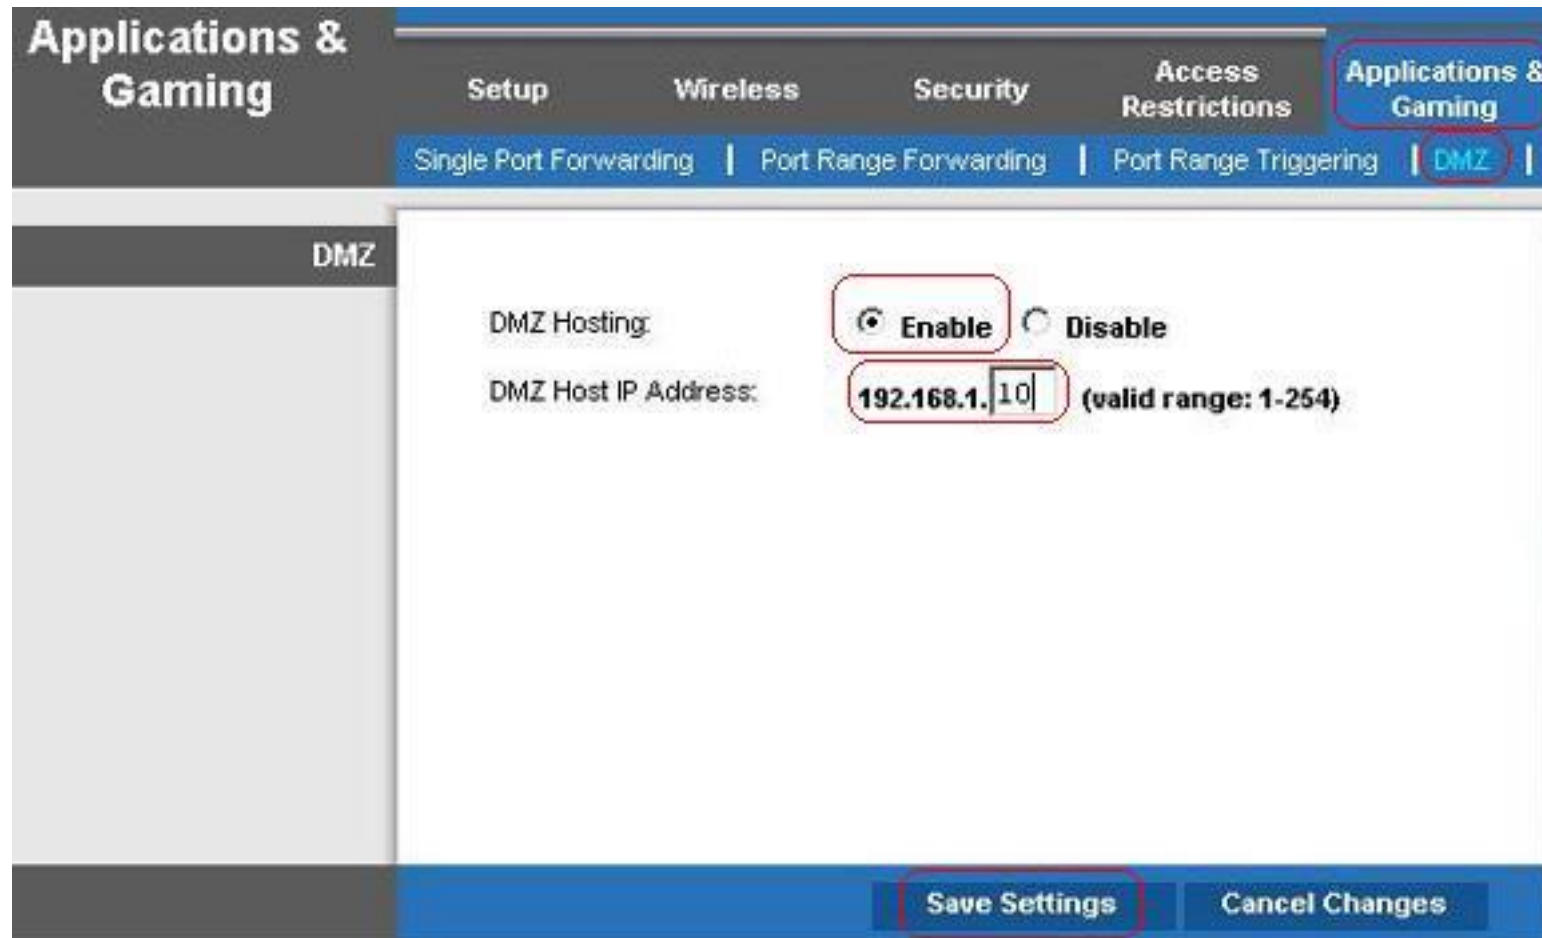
Applications & Gaming

Setup | Wireless | Security | Access Restrictions | Applications & Gaming

Single Port Forwarding | Port Range Forwarding | Port Range Triggering | DMZ |

DMZ

DMZ Hosting: Enable Disable

DMZ Host IP Address: 192.168.1. 10 (valid range: 1-254)

Save Settings Cancel Changes